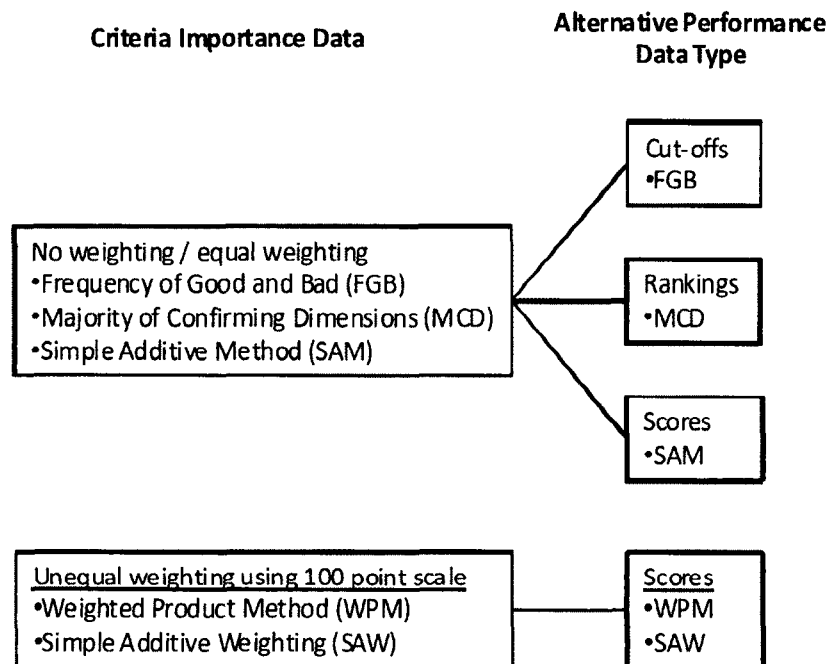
Criteria Importance Data

Alternative Performance Data Type

No weighting / equal weighting
•Frequency of Good and Bad (FGB)
•Majority of Confirming Dimensions (MCD)
•Simple Additive Method (SAM)

Cut-offs
•FGB

Rankings
•MCD

Scores
•SAM

Unequal weighting using 100 point scale
•Weighted Product Method (WPM)
•Simple Additive Weighting (SAW)

Scores
•WPM
•SAW